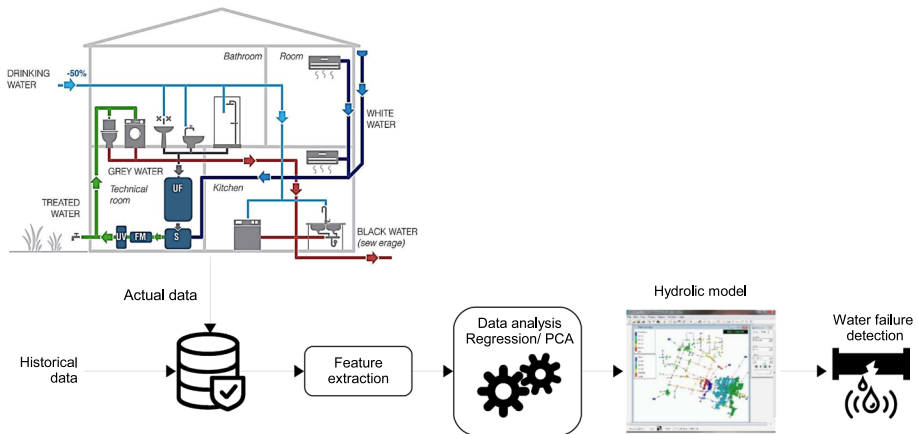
DRINKING WATER
-50%
Bathroom
Room
WHITE WATER
GREY WATER
Technical room
UF
Kitchen
TREATED WATER
UV
FM
S
BLACK WATER (sew erage)
Actual data
Hydrolic model
Historical data
Feature extraction
Data analysis Regression/ PCA
Water failure detection